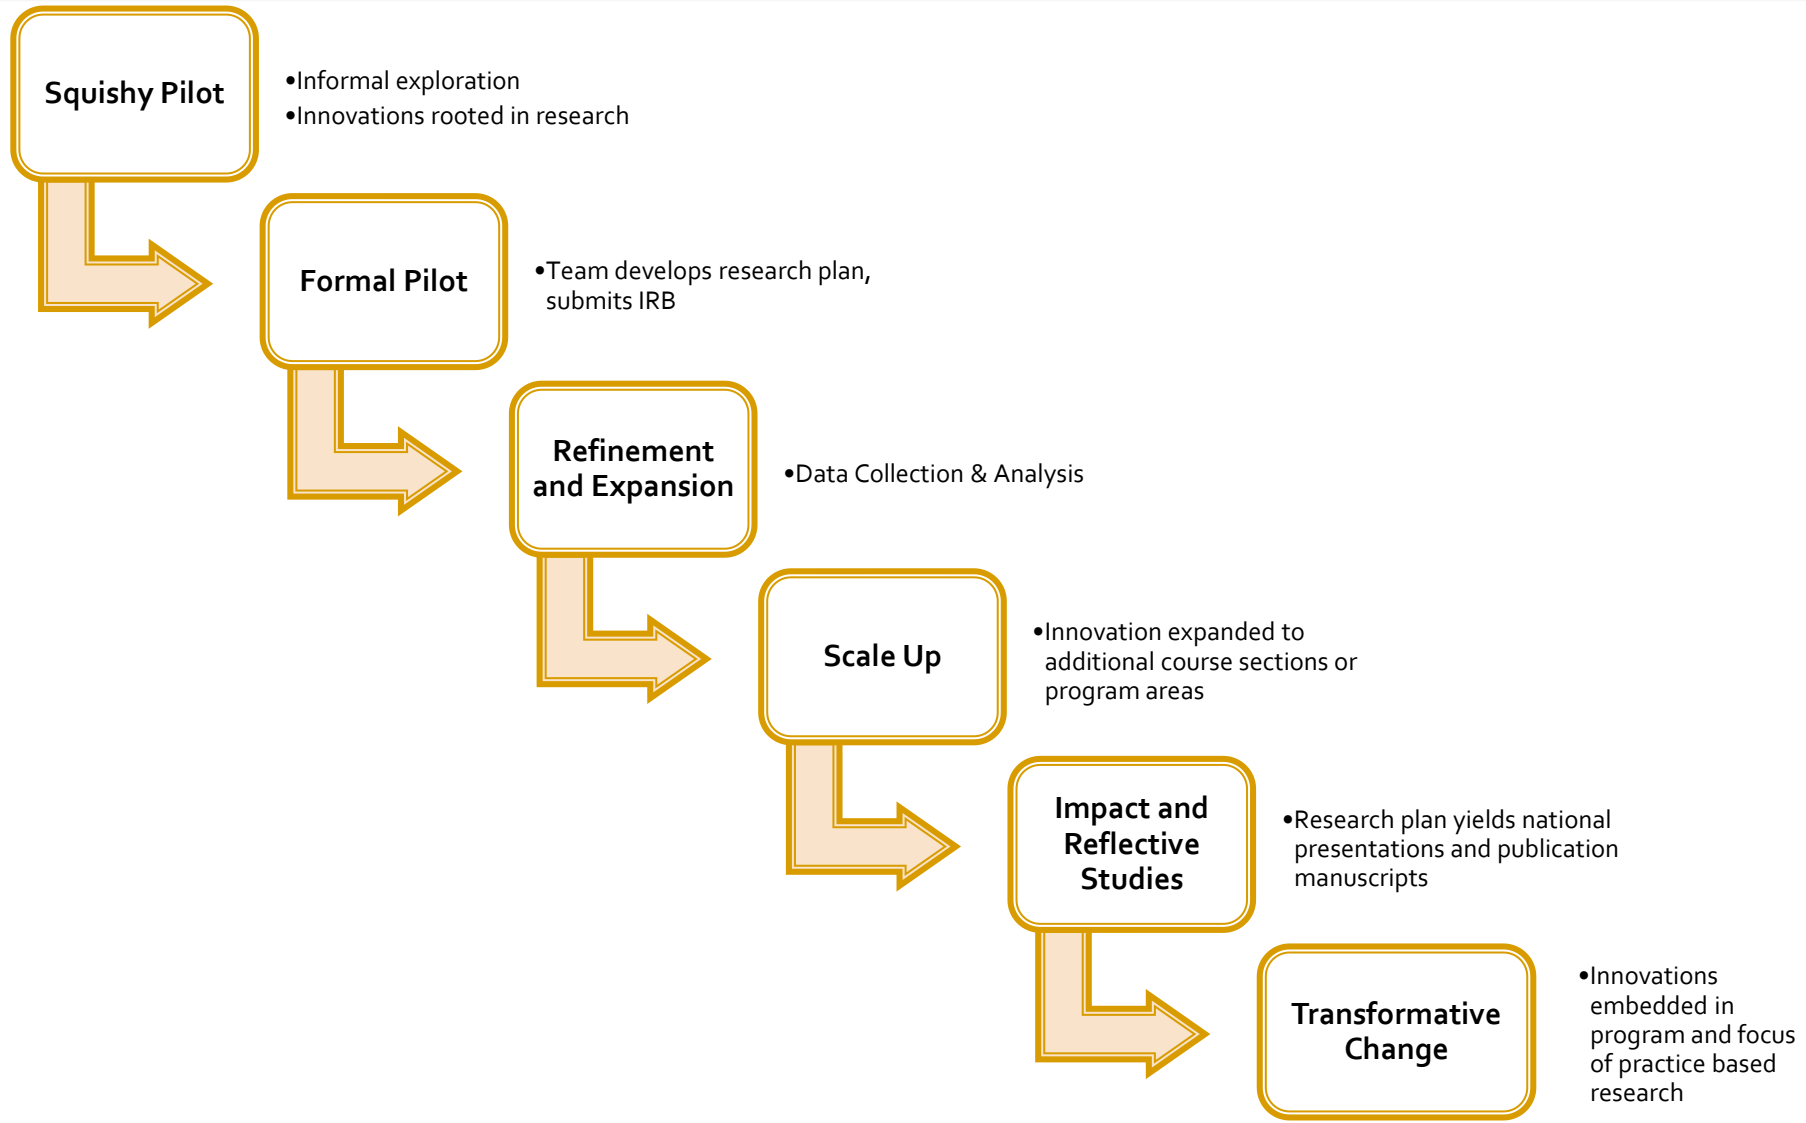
Squishy Pilot

•Informal exploration
•Innovations rooted in research

Formal Pilot

•Team develops research plan, submits IRB

Refinement and Expansion

•Data Collection & Analysis

Scale Up

•Innovation expanded to additional course sections or program areas

Impact and Reflective Studies

•Research plan yields national presentations and publication manuscripts

Transformative Change

•Innovations embedded in program and focus of practice based research